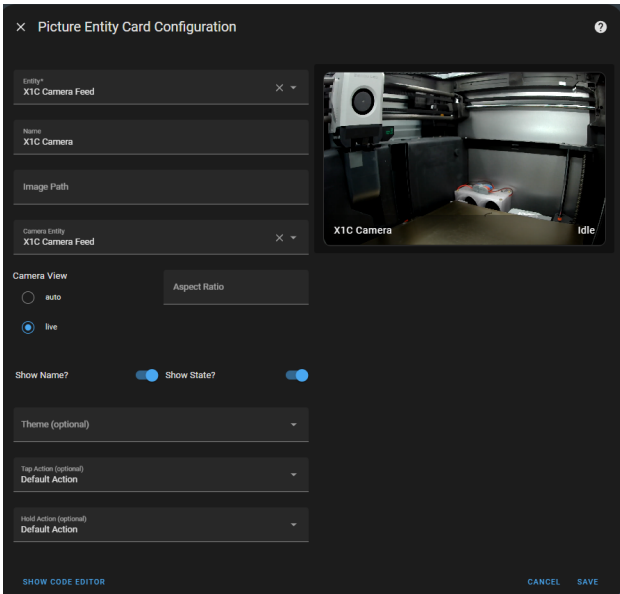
Picture Entity Card Configuration

Entity*
X1C Camera Feed

Name
X1C Camera

Image Path

Camera Entity
X1C Camera Feed

Camera View

auto

live

Aspect Ratio

Show Name?

Show State?

Theme (optional)

Tap Action (optional)
Default Action

Hold Action (optional)
Default Action

X1C Camera

Idle

SHOW CODE EDITOR

CANCEL

SAVE